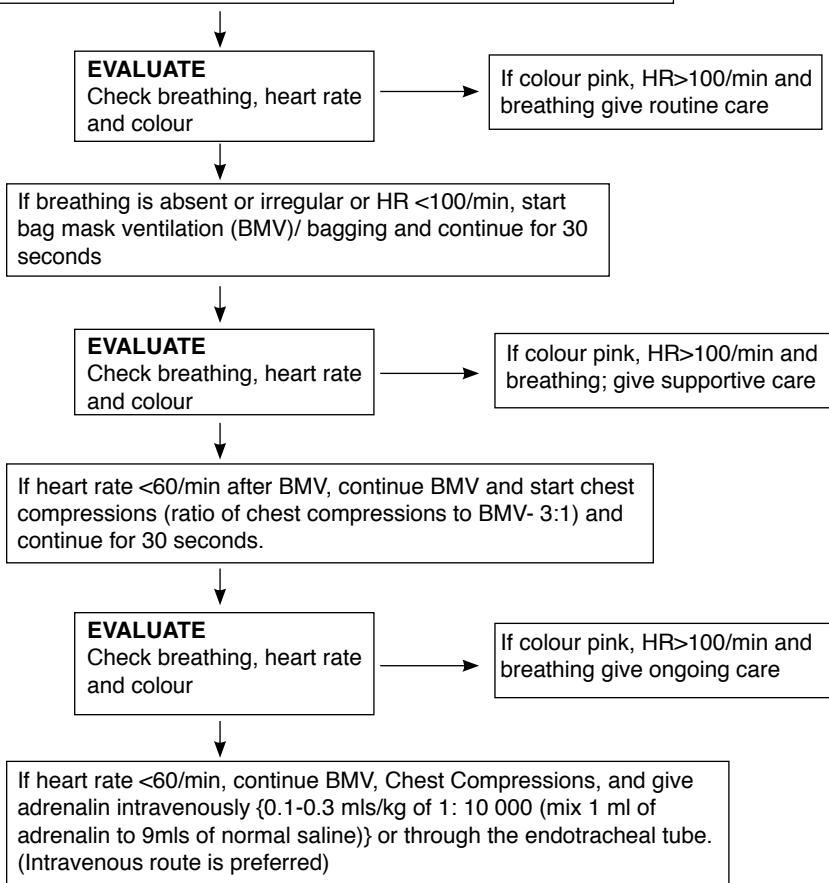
EVALUATE
Check breathing, heart rate and colour

If colour pink, HR>100/min and breathing give routine care

If breathing is absent or irregular or HR <100/min, start bag mask ventilation (BMV)/ bagging and continue for 30 seconds

EVALUATE
Check breathing, heart rate and colour

If colour pink, HR>100/min and breathing; give supportive care

If heart rate <60/min after BMV, continue BMV and start chest compressions (ratio of chest compressions to BMV- 3:1) and continue for 30 seconds.

EVALUATE
Check breathing, heart rate and colour

If colour pink, HR>100/min and breathing give ongoing care

If heart rate <60/min, continue BMV, Chest Compressions, and give adrenalin intravenously {0.1-0.3 mls/kg of 1: 10 000 (mix 1 ml of adrenalin to 9mls of normal saline)} or through the endotracheal tube. (Intravenous route is preferred)